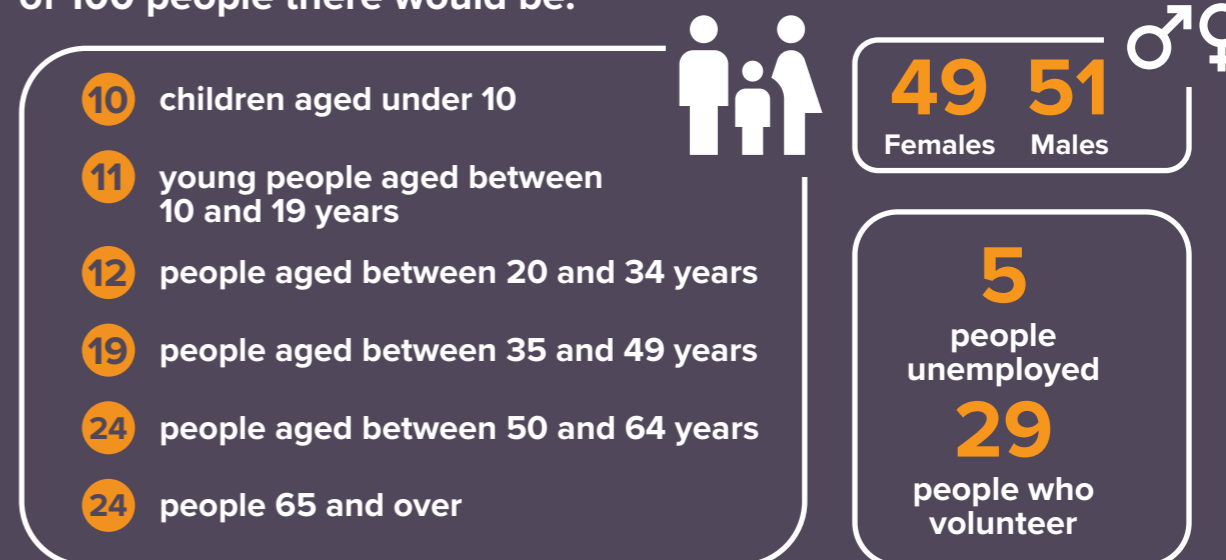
of 100 people there would be:

10 children aged under 10

11 young people aged between 10 and 19 years

12 people aged between 20 and 34 years

19 people aged between 35 and 49 years

24 people aged between 50 and 64 years

24 people 65 and over

49 Females 51 Males

5 people unemployed

29 people who volunteer